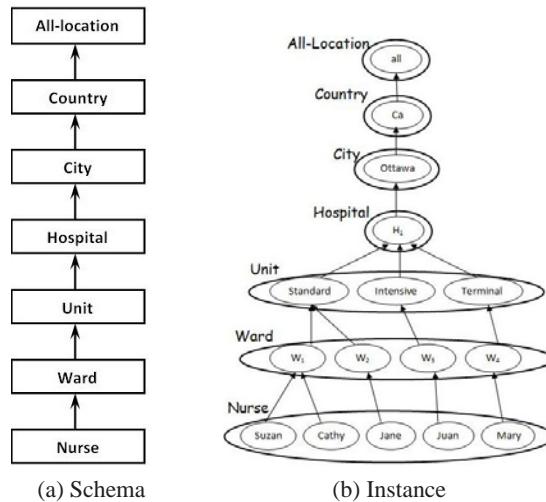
All-location

Country

City

Hospital

Unit

Ward

Nurse

All-Location
all
Country
Ca
City
Ottawa
Hospital
$H_1$
Unit
Standard
Intensive
Terminal
Ward
$W_1$
$W_2$
$W_3$
$W_4$
Nurse
Suzan
Cathy
Jane
Juan
Mary

(a) Schema

(b) Instance